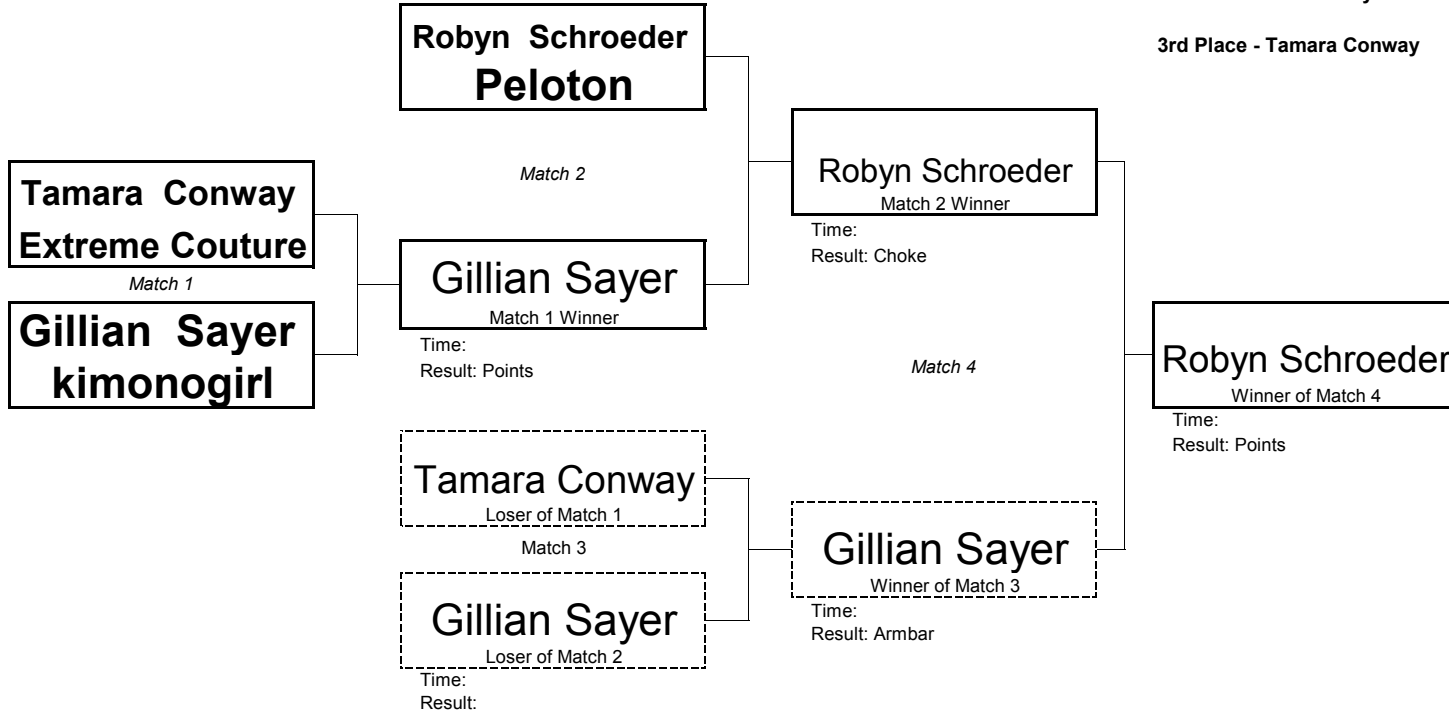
3rd Place - Tamara Conway

Robyn Schroeder
Peloton

Match 2

Tamara Conway
Extreme Couture

Match 1

Gillian Sayer
kimonogirl

Gillian Sayer
Match 1 Winner
Time:
Result: Points

Robyn Schroeder
Match 2 Winner
Time:
Result: Choke

Match 4

Robyn Schroeder
Winner of Match 4
Time:
Result: Points

Tamara Conway
Loser of Match 1

Match 3

Gillian Sayer
Loser of Match 2
Time:
Result:

Gillian Sayer
Winner of Match 3
Time:
Result: Armbar